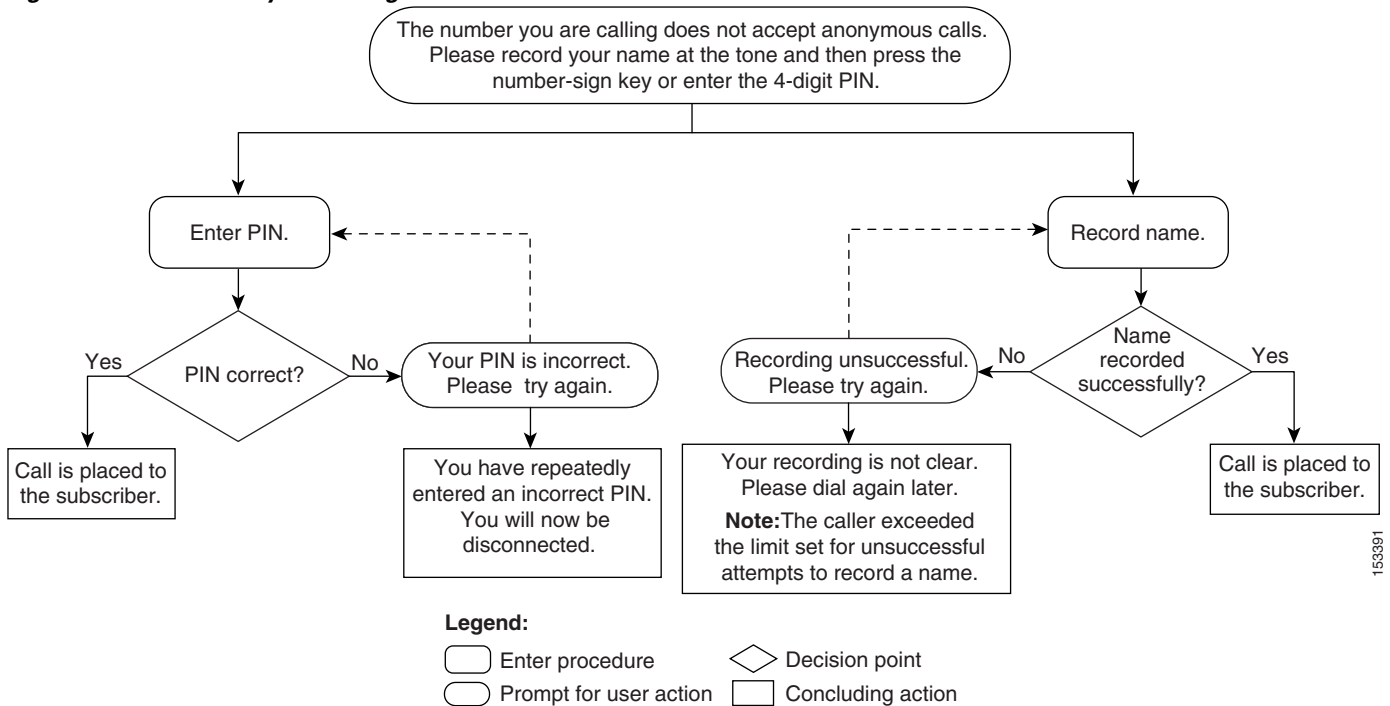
The number you are calling does not accept anonymous calls. Please record your name at the tone and then press the number-sign key or enter the 4-digit PIN.

Enter PIN.

PIN correct?

Yes

No

Call is placed to the subscriber.

Your PIN is incorrect. Please try again.

You have repeatedly entered an incorrect PIN. You will now be disconnected.

Record name.

Name recorded successfully?

No

Yes

Recording unsuccessful. Please try again.

Call is placed to the subscriber.

Your recording is not clear. Please dial again later.

**Note:** The caller exceeded the limit set for unsuccessful attempts to record a name.

153391

**Legend:**

Enter procedure

Decision point

Prompt for user action

Concluding action